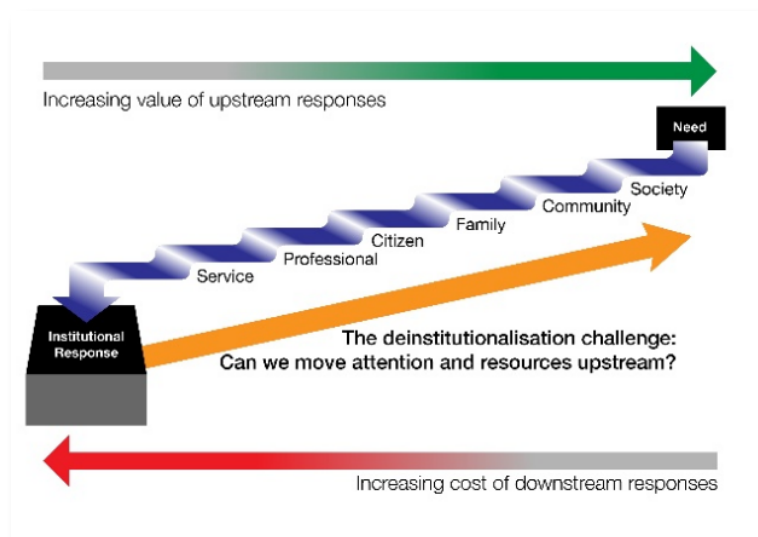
Increasing value of upstream responses

Need

Society

Community

Family

Citizen

Professional

Service

Institutional Response

The deinstitutionalisation challenge:
Can we move attention and resources upstream?

Increasing cost of downstream responses